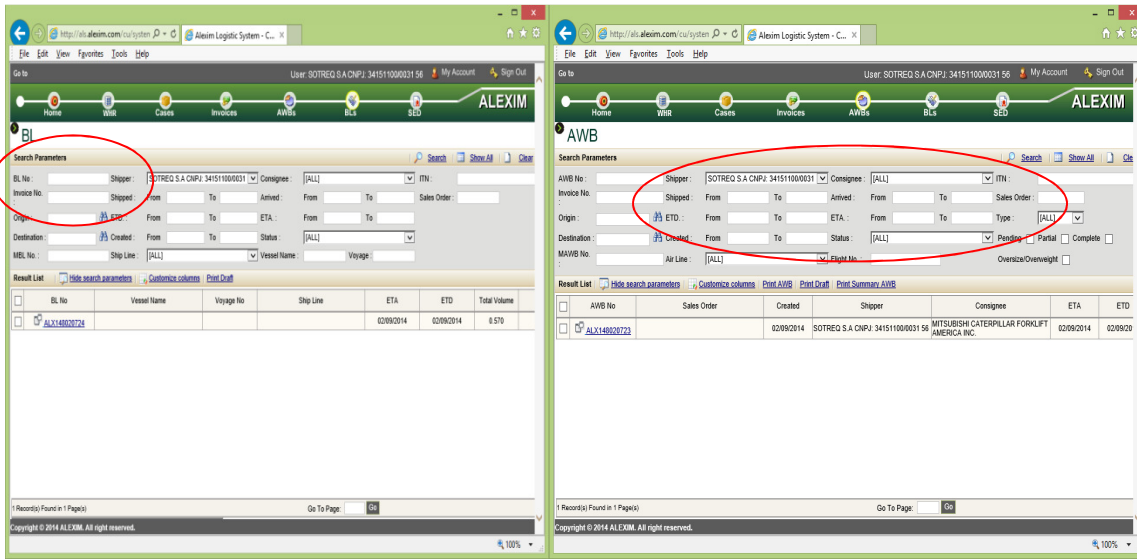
http://als.alexim.com/cu/systen Alexim Logistic System - C...
File Edit View Favorites Tools Help
Go to
User: SOTREQ S.A CNPJ: 34151100/0031 56 My Account Sign Out
Home WHR Cases Invoices AWBs BLs SED
ALEXIM
BL
Search Parameters
Search Show All Clear
BL No : Shipper : SOTREQ S.A CNPJ: 34151100/0031 Consignee : [ALL] ITN :
Invoice No. : Shipped : From To Arrived : From To Sales Order :
Origin : ETD. : From To ETA. : From To
Destination : Created : From To Status : [ALL]
MBL No. : Ship Line : [ALL] Vessel Name Voyage
Result List Hide search parameters Customize columns Print Draft

| | BL No | Vessel Name | Voyage No | Ship Line | ETA | ETD | Total Volume |
|---|---|---|---|---|---|---|---|
| | ALX148020724 | | | | 02/09/2014 | 02/09/2014 | 0.570 |

1 Record(s) Found in 1 Page(s)
Go To Page: Go
Copyright © 2014 ALEXIM. All right reserved.
100%

http://als.alexim.com/cu/systen Alexim Logistic System - C...
File Edit View Favorites Tools Help
Go to
User: SOTREQ S.A CNPJ: 34151100/0031 56 My Account Sign Out
Home WHR Cases Invoices AWBs BLs SED
ALEXIM
AWB
Search Parameters
Search Show All Cle
AWB No : Shipper : SOTREQ S.A CNPJ: 34151100/0031 Consignee : [ALL] ITN :
Invoice No. : Shipped : From To Arrived : From To Sales Order :
Origin : ETD. : From To ETA. : From To Type : [ALL]
Destination : Created : From To Status : [ALL] Pending Partial Complete
MAWB No. : Air Line : [ALL] Flight No : Oversize/Overweight
Result List Hide search parameters Customize columns Print AWB Print Draft Print Summary AWB

| | AWB No | Sales Order | Created | Shipper | Consignee | ETA | ETD |
|---|---|---|---|---|---|---|---|
| | ALX148020723 | | 02/09/2014 | SOTREQ S.A CNPJ: 34151100/0031 56 | MITSUBISHI CATERPILLAR FORKLIFT AMERICA INC. | 02/09/2014 | 02/09/20 |

1 Record(s) Found in 1 Page(s)
Go To Page: Go
Copyright © 2014 ALEXIM. All right reserved.
100%